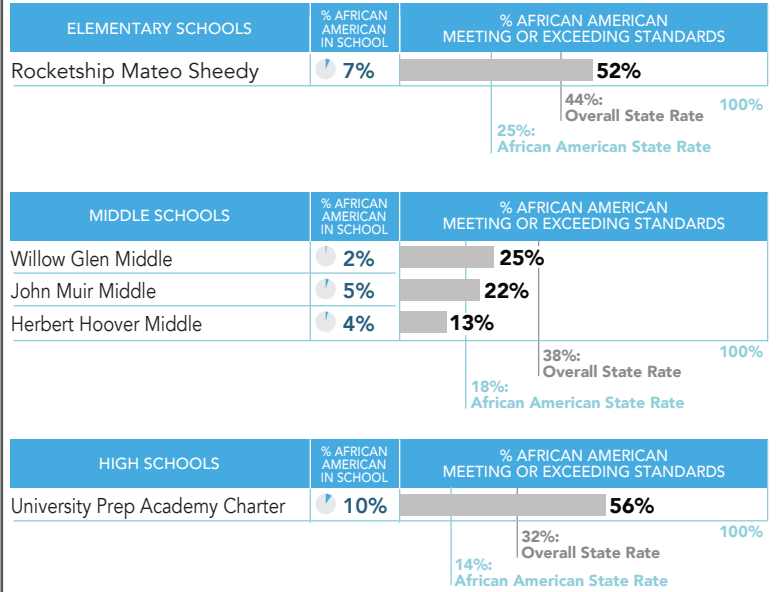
| ELEMENTARY SCHOOLS | % AFRICAN AMERICAN IN SCHOOL | % AFRICAN AMERICAN MEETING OR EXCEEDING STANDARDS |
|---|---|---|
| Rocketship Mateo Sheedy | 7% | 52% |

44%: Overall State Rate
100%
25%: African American State Rate

| MIDDLE SCHOOLS | % AFRICAN AMERICAN IN SCHOOL | % AFRICAN AMERICAN MEETING OR EXCEEDING STANDARDS |
|---|---|---|
| Willow Glen Middle | 2% | 25% |
| John Muir Middle | 5% | 22% |
| Herbert Hoover Middle | 4% | 13% |

38%: Overall State Rate
100%
18%: African American State Rate

| HIGH SCHOOLS | % AFRICAN AMERICAN IN SCHOOL | % AFRICAN AMERICAN MEETING OR EXCEEDING STANDARDS |
|---|---|---|
| University Prep Academy Charter | 10% | 56% |

32%: Overall State Rate
100%
14%: African American State Rate